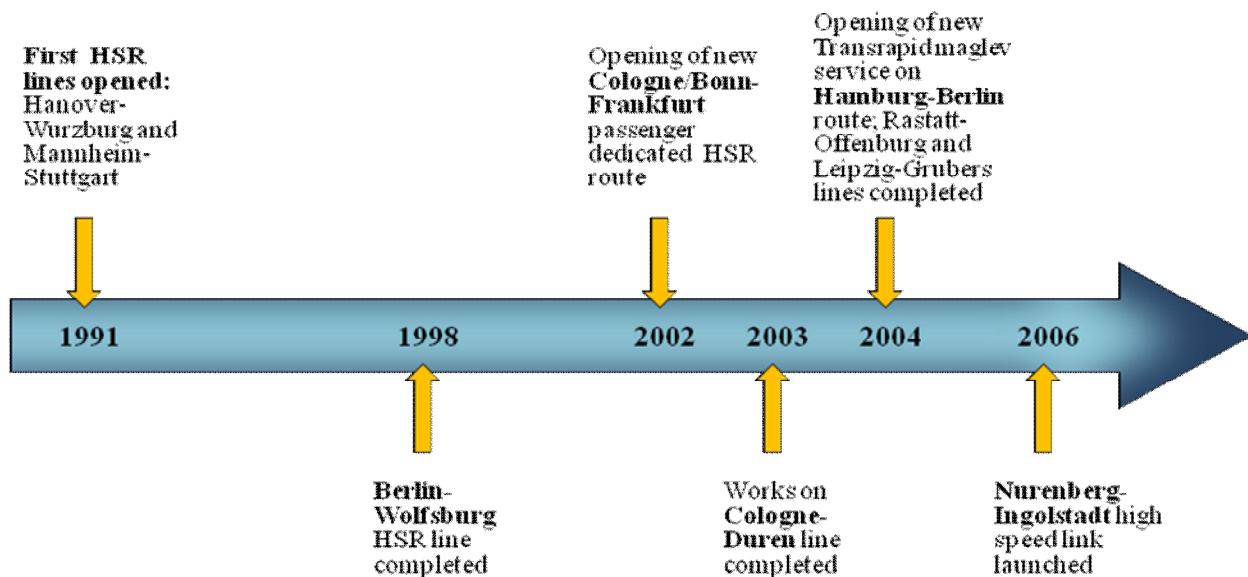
First HSR lines opened: Hanover-Wurzburg and Mannheim-Stuttgart

Opening of new Cologne/Bonn-Frankfurt passenger dedicated HSR route

Opening of new Transrapid maglev service on Hamburg-Berlin route; Rastatt-Offenburg and Leipzig-Grubers lines completed

1991

1998

2002

2003

2004

2006

Berlin-Wolfsburg HSR line completed

Works on Cologne-Duren line completed

Nurenberg-Ingolstadt high speed link launched